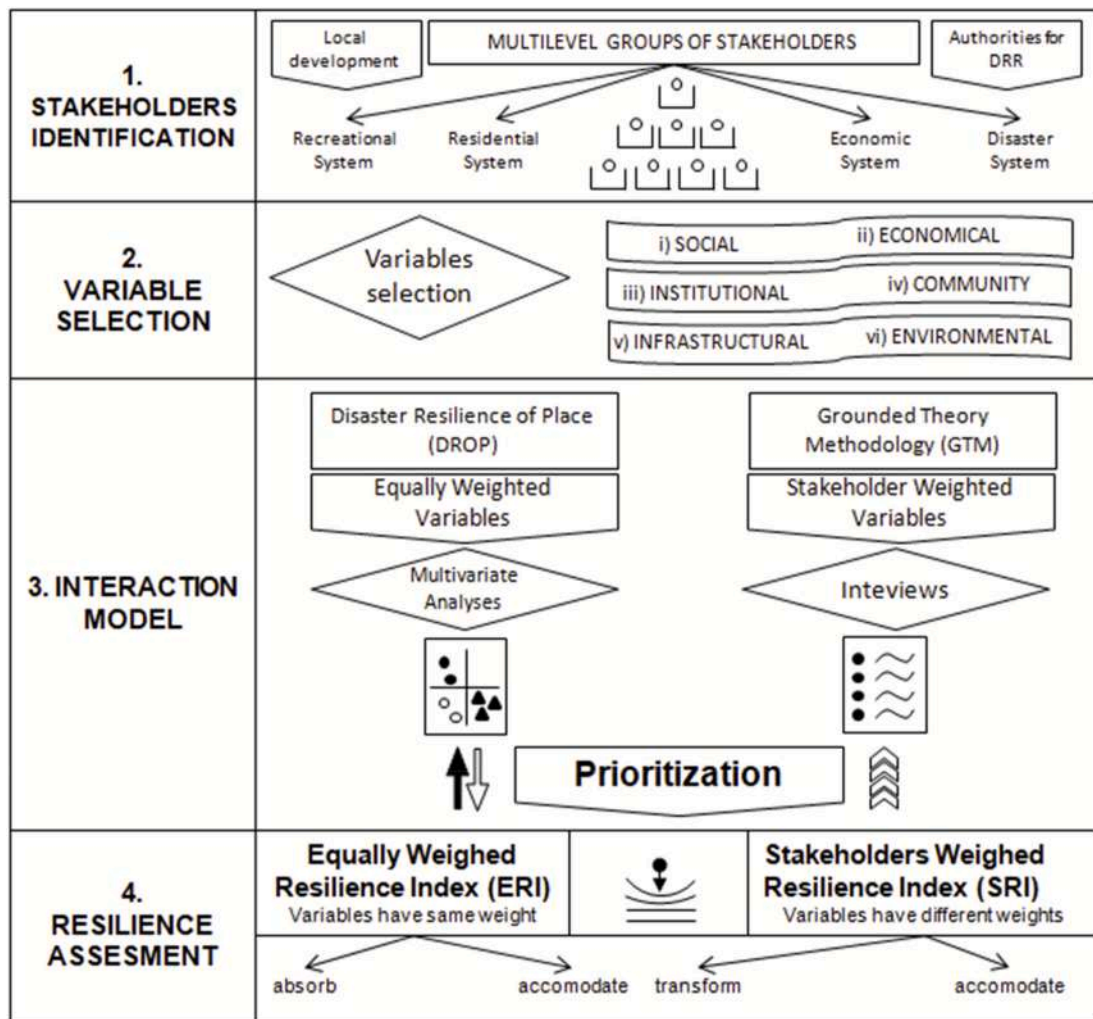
1. STAKEHOLDERS IDENTIFICATION

Local development

MULTILEVEL GROUPS OF STAKEHOLDERS

Authorities for DRR

Recreational System

Residential System

Economic System

Disaster System

2. VARIABLE SELECTION

Variables selection

i) SOCIAL

ii) ECONOMICAL

iii) INSTITUTIONAL

iv) COMMUNITY

v) INFRASTRUCTURAL

vi) ENVIRONMENTAL

3. INTERACTION MODEL

Disaster Resilience of Place (DROP)

Equally Weighted Variables

Multivariate Analyses

Grounded Theory Methodology (GTM)

Stakeholder Weighted Variables

Inteviews

Prioritization

4. RESILIENCE ASSESMENT

Equally Weighed Resilience Index (ERI)
Variables have same weight

Stakeholders Weighed Resilience Index (SRI)
Variables have different weights

absorb

accomodate

transform

accomodate